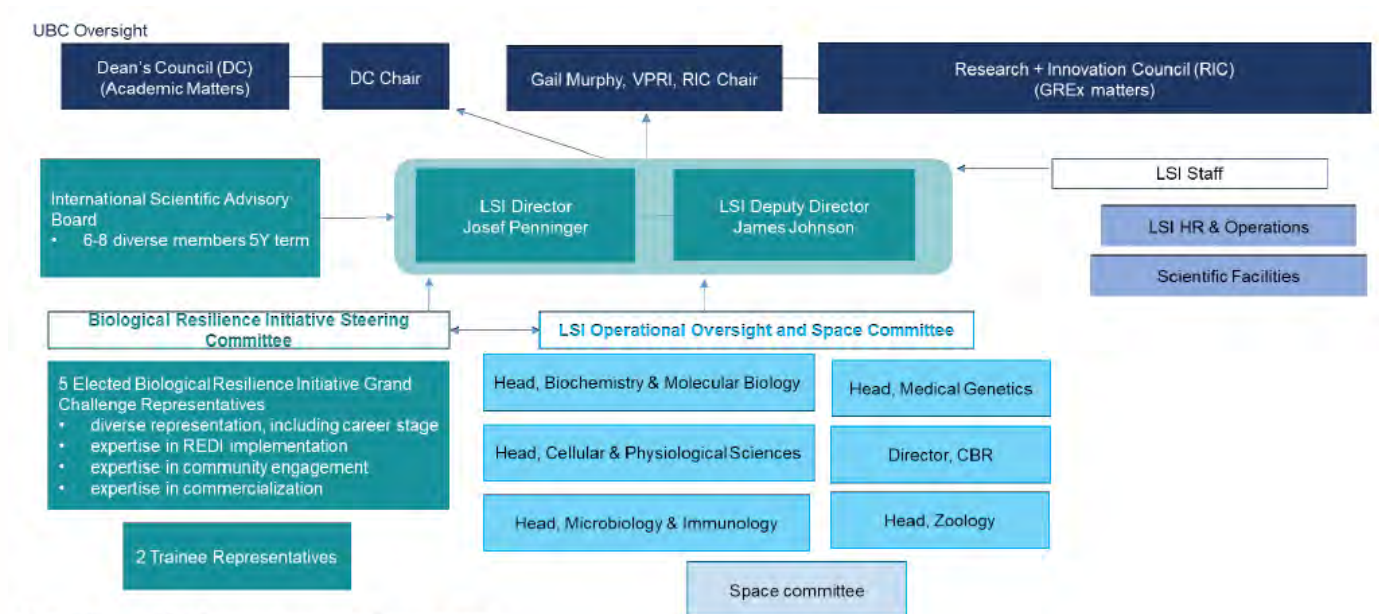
UBC Oversight

Dean's Council (DC)
(Academic Matters)

DC Chair

Gail Murphy, VPRI, RIC Chair

Research + Innovation Council (RIC)
(GREx matters)

International Scientific Advisory Board
• 6-8 diverse members 5Y term

LSI Director
Josef Penninger

LSI Deputy Director
James Johnson

LSI Staff

LSI HR & Operations

Scientific Facilities

Biological Resilience Initiative Steering Committee

LSI Operational Oversight and Space Committee

5 Elected Biological Resilience Initiative Grand Challenge Representatives
• diverse representation, including career stage
• expertise in REDI implementation
• expertise in community engagement
• expertise in commercialization

2 Trainee Representatives

Head, Biochemistry & Molecular Biology

Head, Medical Genetics

Head, Cellular & Physiological Sciences

Director, CBR

Head, Microbiology & Immunology

Head, Zoology

Space committee